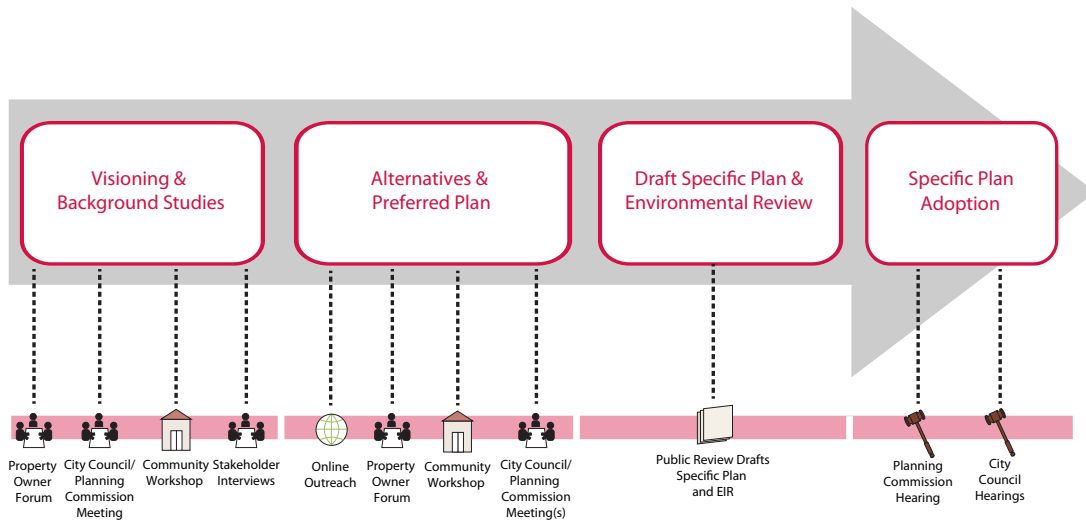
Visioning & Background Studies

Alternatives & Preferred Plan

Draft Specific Plan & Environmental Review

Specific Plan Adoption

Property Owner Forum

City Council/ Planning Commission Meeting

Community Workshop

Stakeholder Interviews

Online Outreach

Property Owner Forum

Community Workshop

City Council/ Planning Commission Meeting(s)

Public Review Drafts Specific Plan and EIR

Planning Commission Hearing

City Council Hearings